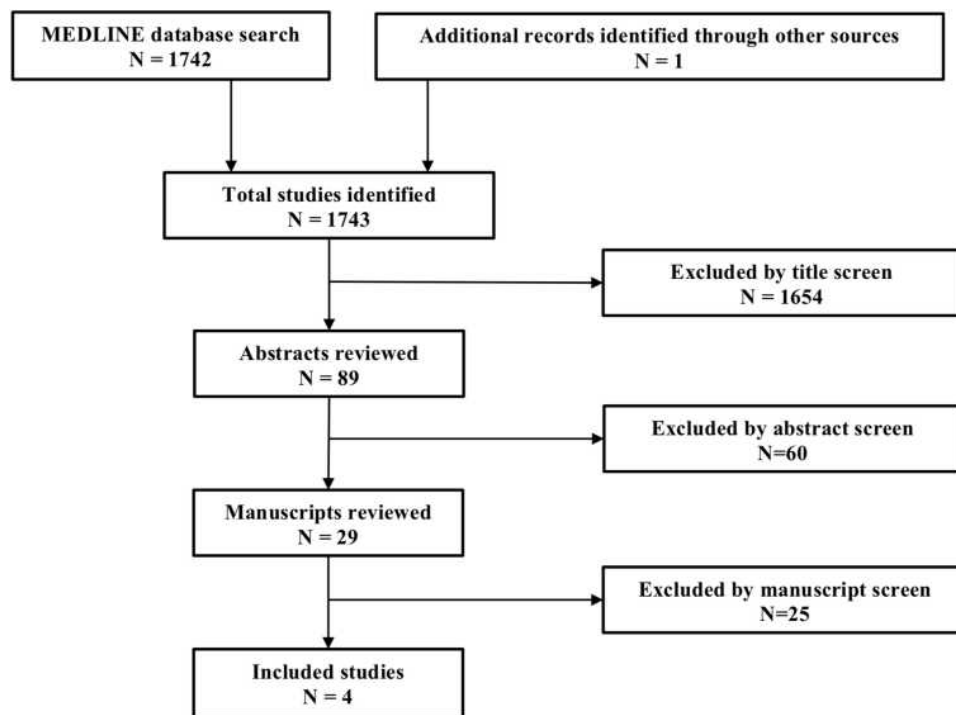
MEDLINE database search
N = 1742

Additional records identified through other sources
N = 1

Total studies identified
N = 1743

Excluded by title screen
N = 1654

Abstracts reviewed
N = 89

Excluded by abstract screen
N=60

Manuscripts reviewed
N = 29

Excluded by manuscript screen
N=25

Included studies
N = 4